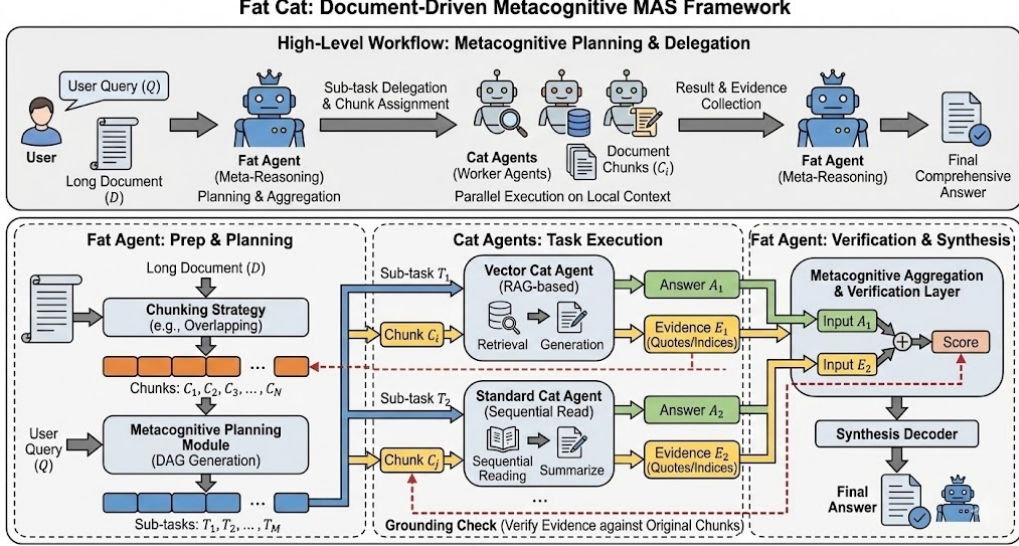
Fat Cat: Document-Driven Metacognitive MAS Framework

High-Level Workflow: Metacognitive Planning & Delegation

User Query ($Q$)

User

Long Document ($D$)

Fat Agent (Meta-Reasoning) Planning & Aggregation

Sub-task Delegation & Chunk Assignment

Cat Agents (Worker Agents)

Document Chunks ($C_i$)

Parallel Execution on Local Context

Result & Evidence Collection

Fat Agent (Meta-Reasoning)

Final Comprehensive Answer

Fat Agent: Prep & Planning

Long Document ($D$)

Chunking Strategy (e.g., Overlapping)

...

Chunks: $C_1, C_2, C_3, \dots, C_N$

User Query ($Q$)

Metacognitive Planning Module (DAG Generation)

...

Sub-tasks: $T_1, T_2, \dots, T_M$

Cat Agents: Task Execution

Sub-task $T_1$

Chunk $C_i$

Vector Cat Agent (RAG-based)

Retrieval

Generation

Answer $A_1$

Evidence $E_1$ (Quotes/Indices)

Sub-task $T_2$

Chunk $C_j$

Standard Cat Agent (Sequential Read)

Sequential Reading

Summarize

Answer $A_2$

Evidence $E_2$ (Quotes/Indices)

...

Grounding Check (Verify Evidence against Original Chunks)

Fat Agent: Verification & Synthesis

Metacognitive Aggregation & Verification Layer

Input $A_1$

Input $E_2$

Score

Synthesis Decoder

Final Answer